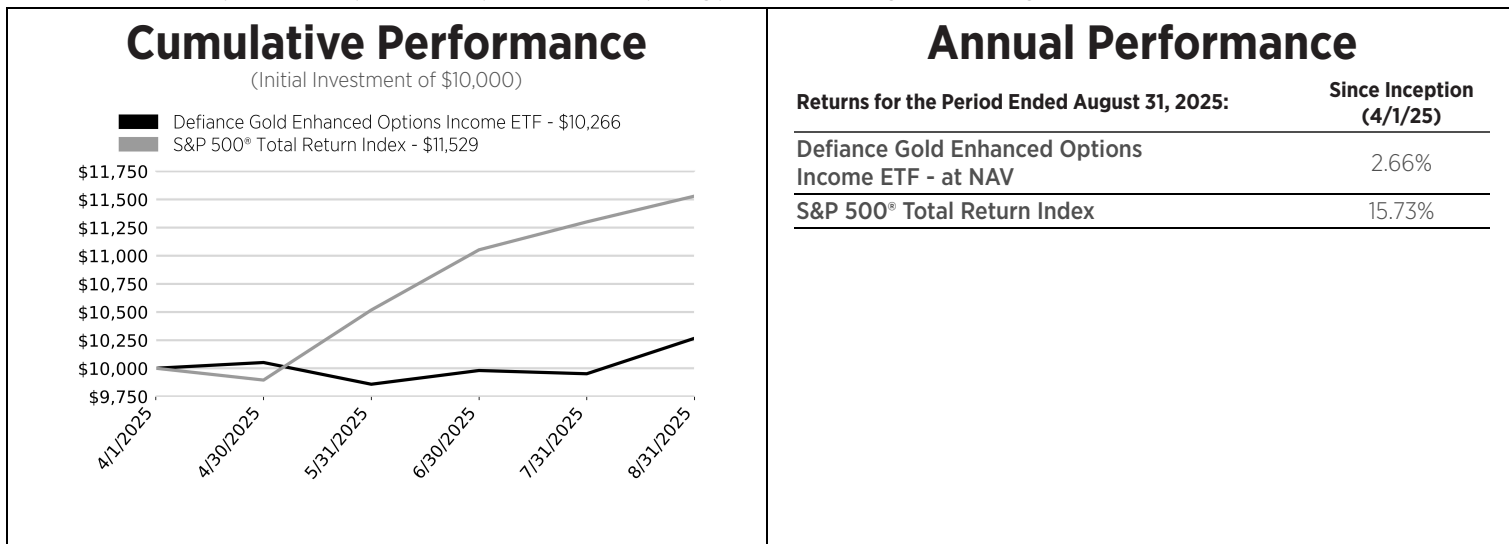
Cumulative Performance

(Initial Investment of $10,000)

Defiance Gold Enhanced Options Income ETF - $10,266
S&P 500® Total Return Index - $11,529

$11,750
$11,500
$11,250
$11,000
$10,750
$10,500
$10,250
$10,000
$9,750

4/1/2025
4/30/2025
5/31/2025
6/30/2025
7/31/2025
8/31/2025

Annual Performance

| Returns for the Period Ended August 31, 2025: | Since Inception (4/1/25) |
|---|---|
| Defiance Gold Enhanced Options Income ETF - at NAV | 2.66% |
| S&P 500® Total Return Index | 15.73% |